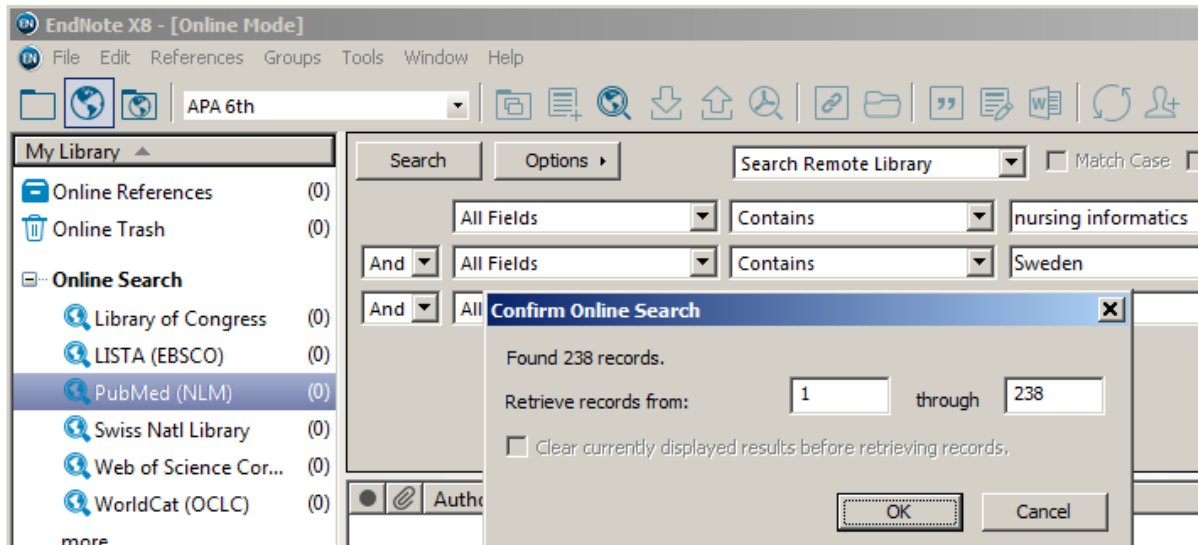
EndNote X8 - [Online Mode]

File Edit References Groups Tools Window Help

APA 6th

My Library

Online References (0)
Online Trash (0)

Online Search
Library of Congress (0)
LISTA (EBSCO) (0)
PubMed (NLM) (0)
Swiss Natl Library (0)
Web of Science Cor... (0)
WorldCat (OCLC) (0)
more...

Search Options ▸ Search Remote Library Match Case

All Fields Contains nursing informatics
And All Fields Contains Sweden
And All

Author

Confirm Online Search

Found 238 records.

Retrieve records from: 1 through 238

Clear currently displayed results before retrieving records.

OK Cancel